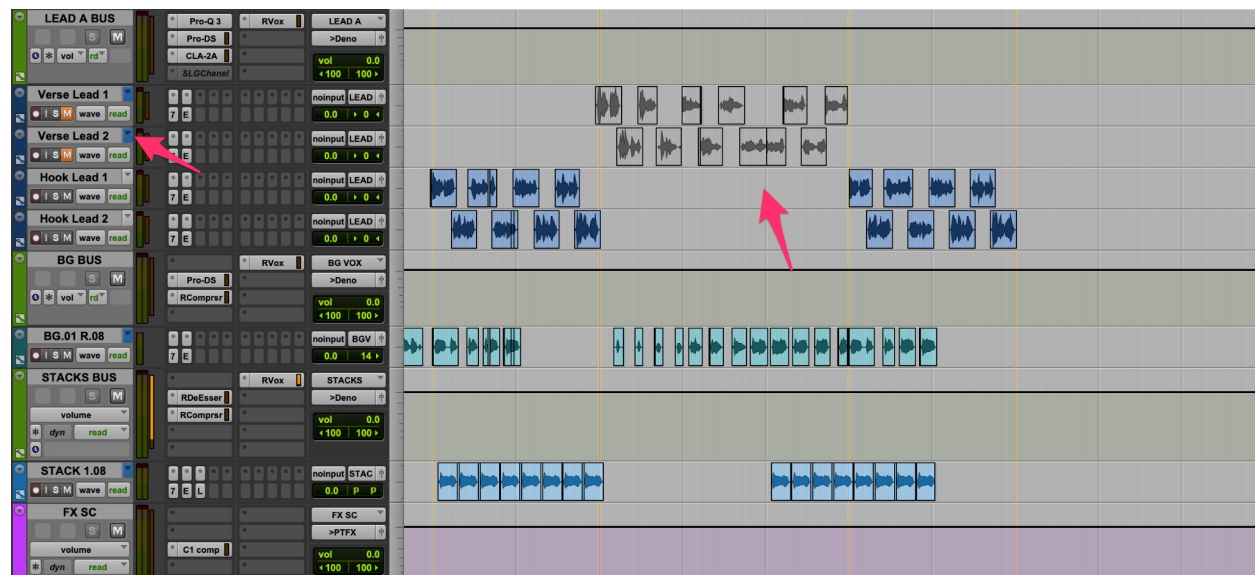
LEAD A BUS
S M
vol rd
Pro-Q 3
Pro-DS
CLA-2A
SLGChanel
RVox
LEAD A
>Deno
vol 0.0
◂100 100▸

Verse Lead 1
I S M wave read
7 E
noinput LEAD
0.0 ▸ 0 ◂

Verse Lead 2
I S M wave read
7 E
noinput LEAD
0.0 ▸ 0 ◂

Hook Lead 1
I S M wave read
7 E
noinput LEAD
0.0 ▸ 0 ◂

Hook Lead 2
I S M wave read
7 E
noinput LEAD
0.0 ▸ 0 ◂

BG BUS
S M
vol rd
Pro-DS
RComprsr
RVox
BG VOX
>Deno
vol 0.0
◂100 100▸

BG.01 R.08
I S M wave read
7 E
noinput BGV
0.0 14 ▸

STACKS BUS
S M
volume
dyn read
RDeEsser
RComprsr
RVox
STACKS
>Deno
vol 0.0
◂100 100▸

STACK 1.08
I S M wave read
7 E L
noinput STAC
0.0 P P

FX SC
S M
volume
dyn read
C1 comp
FX SC
>PTFX
vol 0.0
◂100 100▸